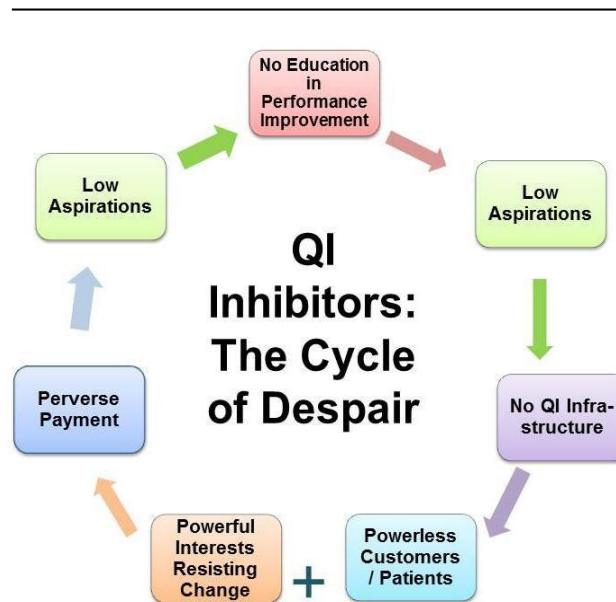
No Education in Performance Improvement

Low Aspirations

No QI Infrastructure

Powerless Customers / Patients

+

Powerful Interests Resisting Change

Perverse Payment

Low Aspirations

QI Inhibitors: The Cycle of Despair